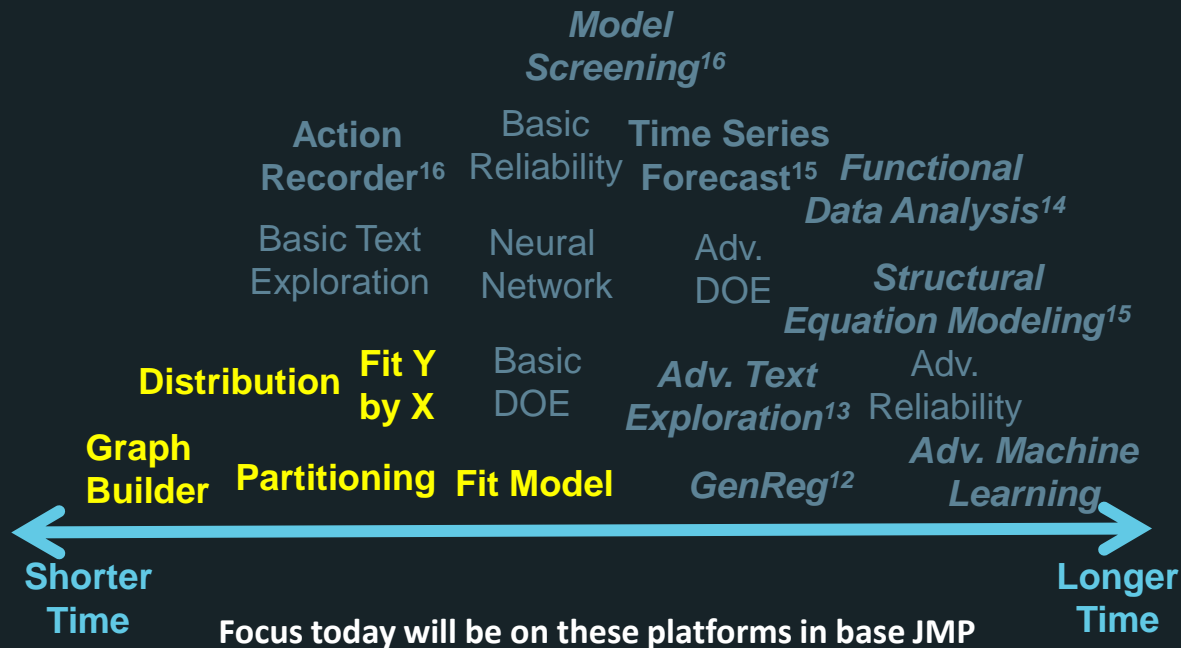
Model Screening$^{16}$

Action Recorder$^{16}$

Basic Reliability

Time Series Forecast$^{15}$

Functional Data Analysis$^{14}$

Basic Text Exploration

Neural Network

Adv. DOE

Structural Equation Modeling$^{15}$

Distribution

Fit Y by X

Basic DOE

Adv. Text Exploration$^{13}$

Adv. Reliability

Graph Builder

Partitioning

Fit Model

GenReg$^{12}$

Adv. Machine Learning

Shorter Time

Longer Time

Focus today will be on these platforms in base JMP